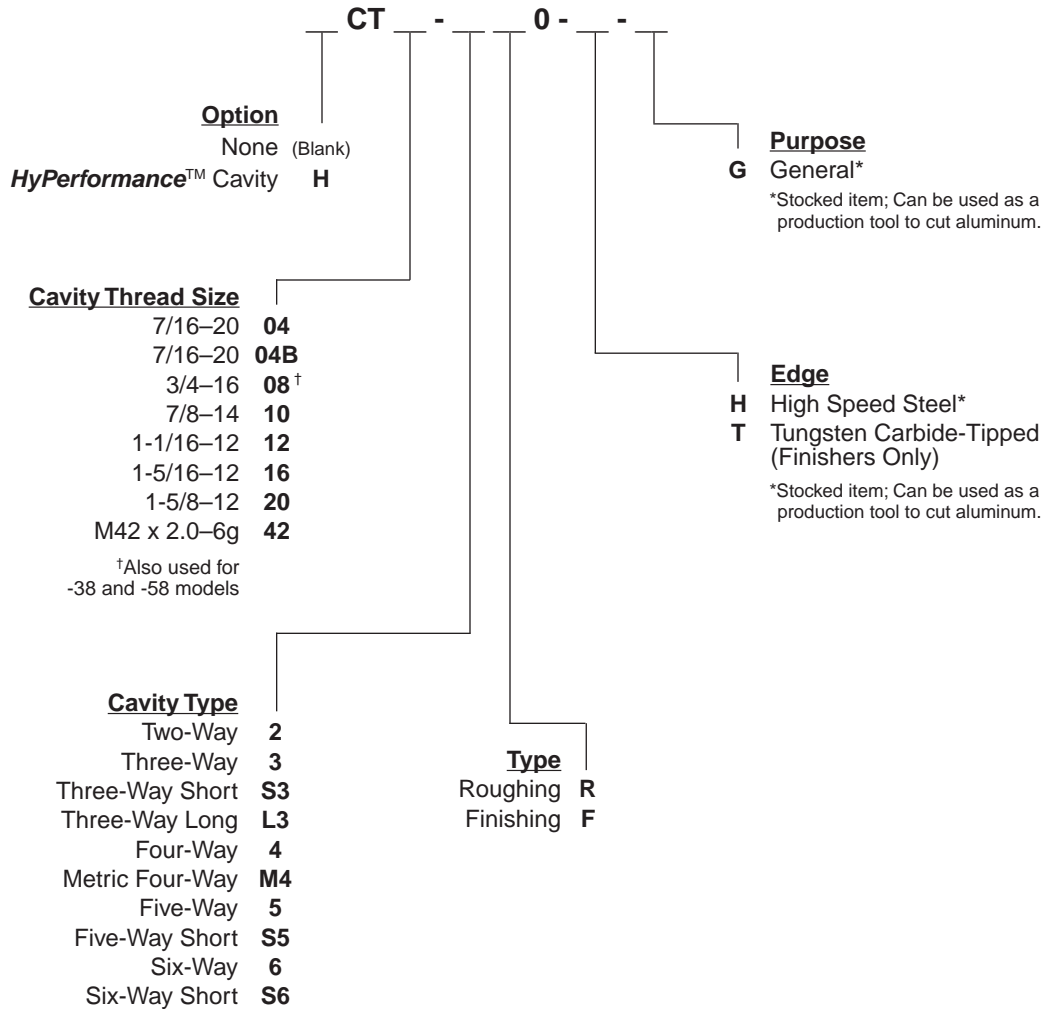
__ CT __ - __ __ 0 - __ - __

**Option**
None (Blank)
*HyPerformance*™ Cavity **H**

**Purpose**
**G** General*
*Stocked item; Can be used as a production tool to cut aluminum.

**Cavity Thread Size**
7/16–20 **04**
7/16–20 **04B**
3/4–16 **08**†
7/8–14 **10**
1-1/16–12 **12**
1-5/16–12 **16**
1-5/8–12 **20**
M42 x 2.0–6g **42**

†Also used for -38 and -58 models

**Edge**
**H** High Speed Steel*
**T** Tungsten Carbide-Tipped (Finishers Only)
*Stocked item; Can be used as a production tool to cut aluminum.

**Cavity Type**
Two-Way **2**
Three-Way **3**
Three-Way Short **S3**
Three-Way Long **L3**
Four-Way **4**
Metric Four-Way **M4**
Five-Way **5**
Five-Way Short **S5**
Six-Way **6**
Six-Way Short **S6**

**Type**
Roughing **R**
Finishing **F**